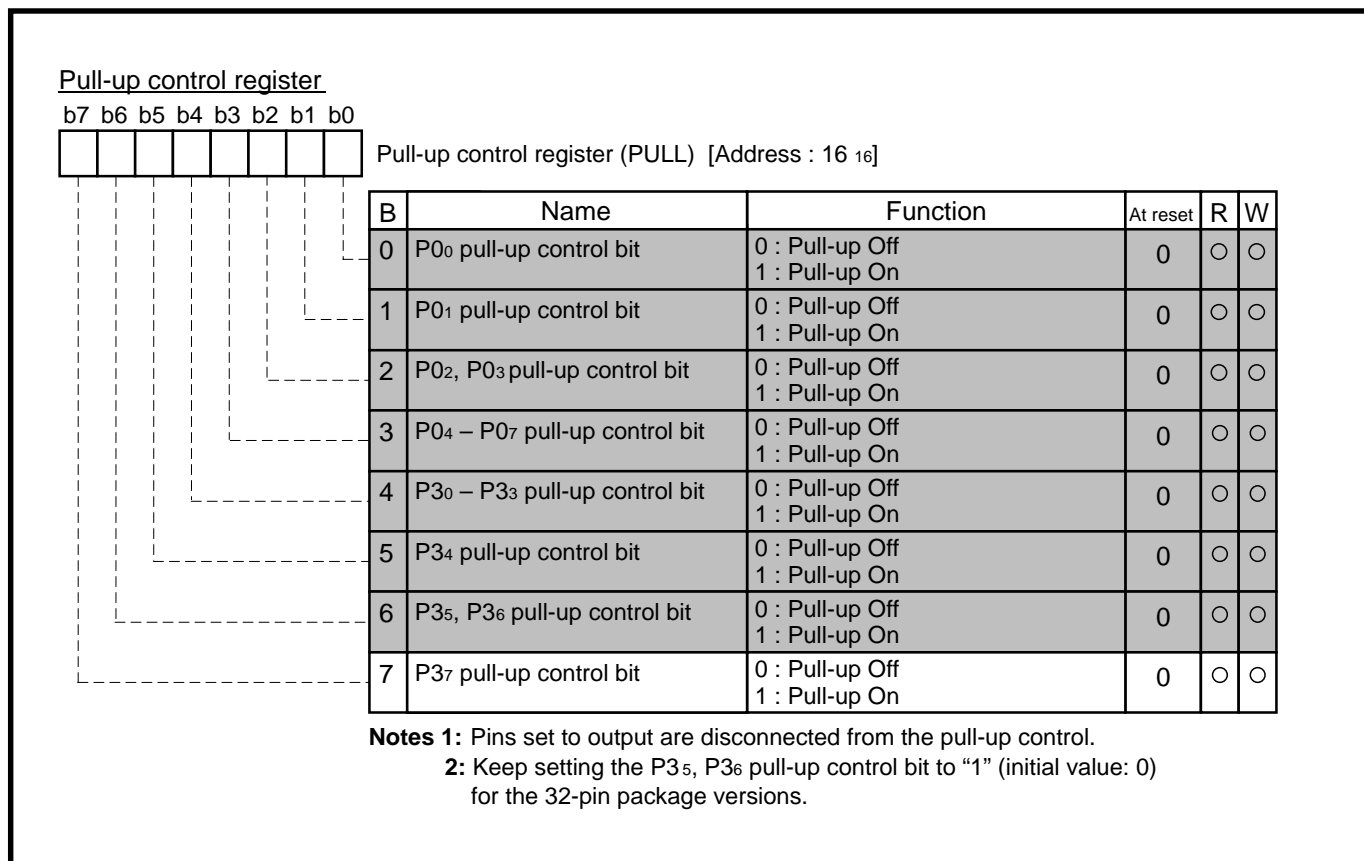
Pull-up control register

b7 b6 b5 b4 b3 b2 b1 b0

Pull-up control register (PULL) [Address : $16_{16}$]

| B | Name | Function | At reset | R | W |
|---|---|---|---|---|---|
| 0 | $P0_0$ pull-up control bit | 0 : Pull-up Off<br>1 : Pull-up On | 0 | ○ | ○ |
| 1 | $P0_1$ pull-up control bit | 0 : Pull-up Off<br>1 : Pull-up On | 0 | ○ | ○ |
| 2 | $P0_2$, $P0_3$ pull-up control bit | 0 : Pull-up Off<br>1 : Pull-up On | 0 | ○ | ○ |
| 3 | $P0_4$ – $P0_7$ pull-up control bit | 0 : Pull-up Off<br>1 : Pull-up On | 0 | ○ | ○ |
| 4 | $P3_0$ – $P3_3$ pull-up control bit | 0 : Pull-up Off<br>1 : Pull-up On | 0 | ○ | ○ |
| 5 | $P3_4$ pull-up control bit | 0 : Pull-up Off<br>1 : Pull-up On | 0 | ○ | ○ |
| 6 | $P3_5$, $P3_6$ pull-up control bit | 0 : Pull-up Off<br>1 : Pull-up On | 0 | ○ | ○ |
| 7 | $P3_7$ pull-up control bit | 0 : Pull-up Off<br>1 : Pull-up On | 0 | ○ | ○ |

Notes 1: Pins set to output are disconnected from the pull-up control.
2: Keep setting the $P3_5$, $P3_6$ pull-up control bit to "1" (initial value: 0) for the 32-pin package versions.